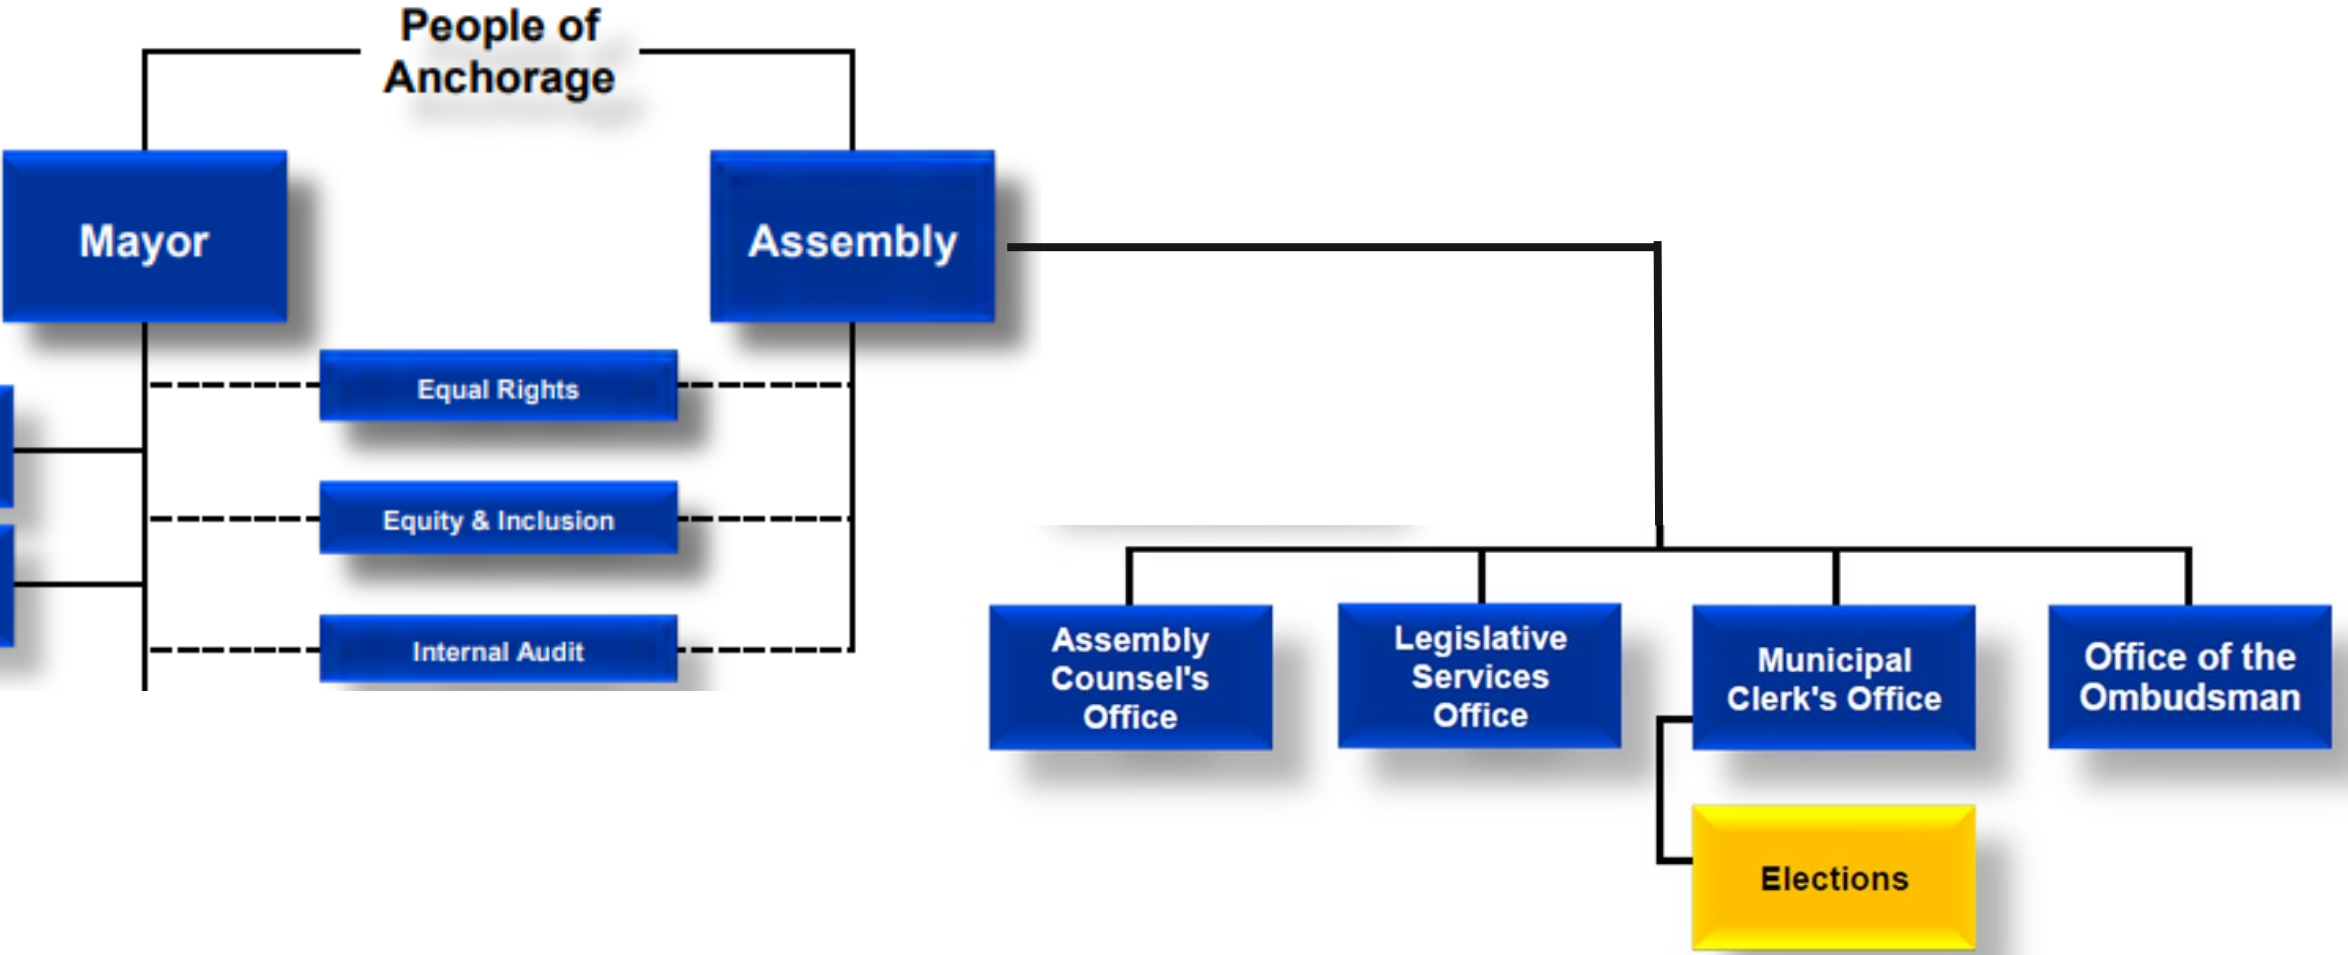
People of Anchorage

Mayor

Assembly

Equal Rights

Equity & Inclusion

Internal Audit

Assembly Counsel's Office

Legislative Services Office

Municipal Clerk's Office

Office of the Ombudsman

Elections